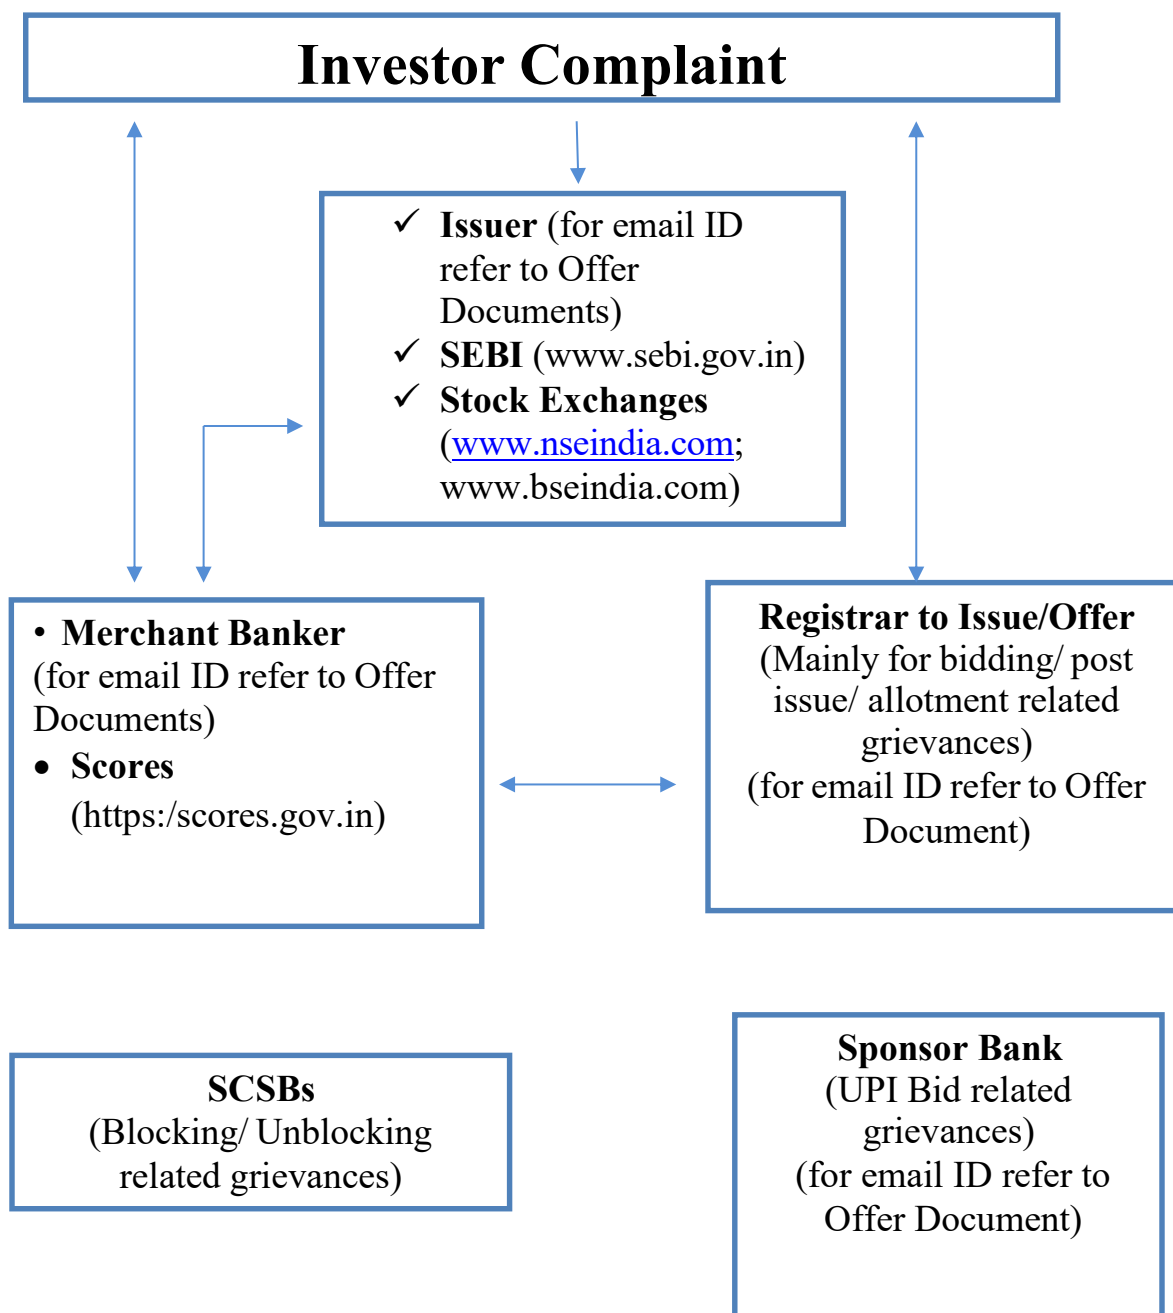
Investor Complaint

✓ **Issuer** (for email ID refer to Offer Documents)
✓ **SEBI** (www.sebi.gov.in)
✓ **Stock Exchanges** (www.nseindia.com; www.bseindia.com)

• **Merchant Banker** (for email ID refer to Offer Documents)
• **Scores** (https:/scores.gov.in)

**Registrar to Issue/Offer**
(Mainly for bidding/ post issue/ allotment related grievances)
(for email ID refer to Offer Document)

**SCSBs**
(Blocking/ Unblocking related grievances)

**Sponsor Bank**
(UPI Bid related grievances)
(for email ID refer to Offer Document)